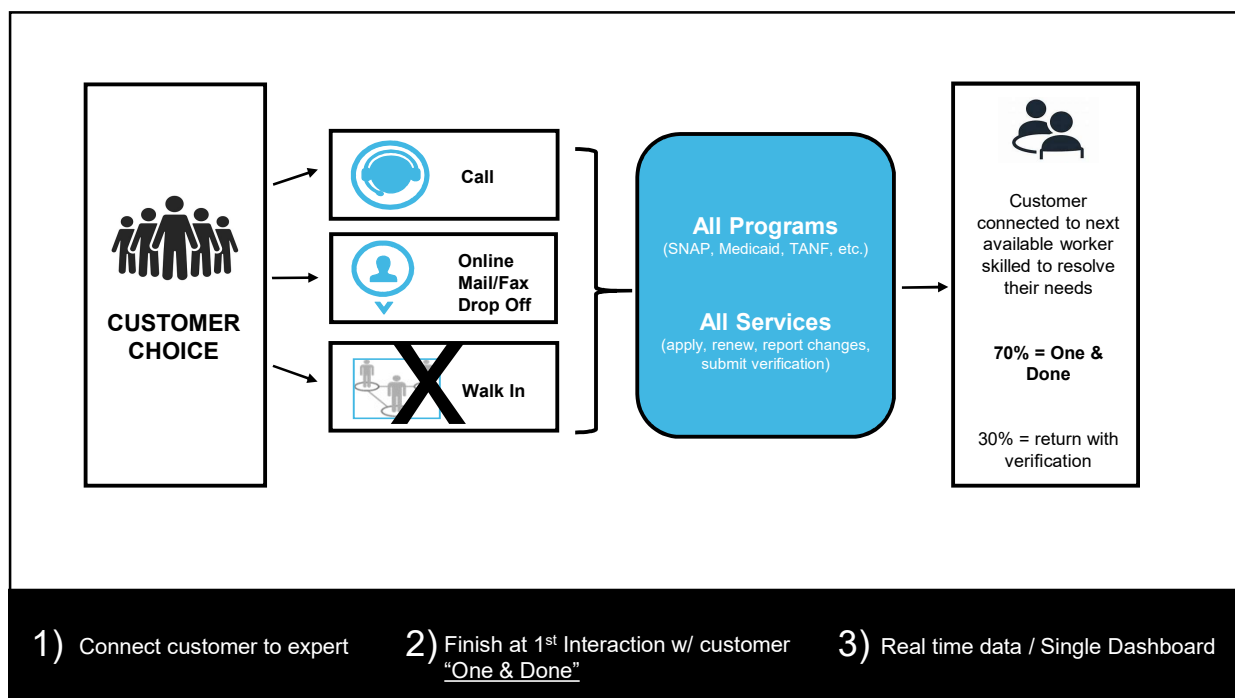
CUSTOMER CHOICE

Call

Online
Mail/Fax
Drop Off

X Walk In

All Programs
(SNAP, Medicaid, TANF, etc.)

All Services
(apply, renew, report changes, submit verification)

Customer connected to next available worker skilled to resolve their needs

70% = One & Done

30% = return with verification

1) Connect customer to expert

2) Finish at 1$^{st}$ Interaction w/ customer "One & Done"

3) Real time data / Single Dashboard